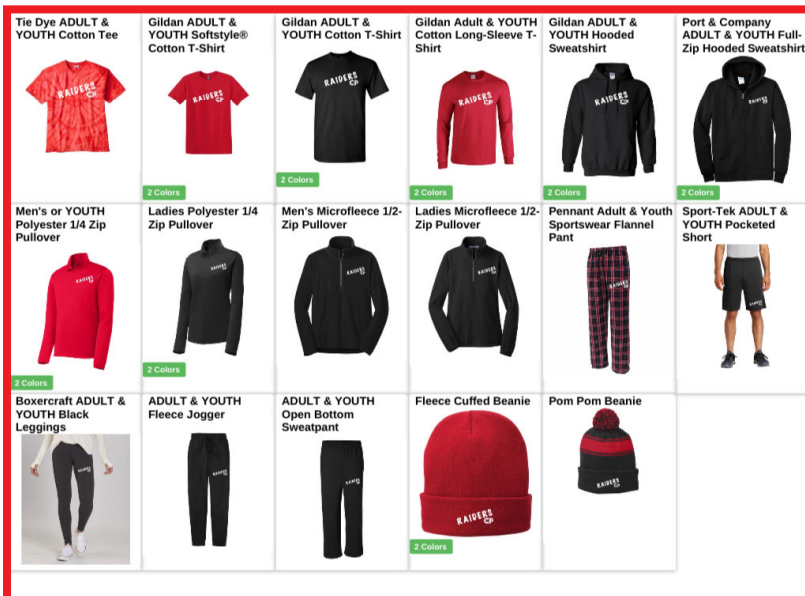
| Tie Dye ADULT & YOUTH Cotton Tee RAIDERS CP | Gildan ADULT & YOUTH Softstyle® Cotton T-Shirt RAIDERS CP 2 Colors | Gildan ADULT & YOUTH Cotton T-Shirt RAIDERS CP 2 Colors | Gildan Adult & YOUTH Cotton Long-Sleeve T-Shirt RAIDERS CP 2 Colors | Gildan ADULT & YOUTH Hooded Sweatshirt RAIDERS CP 2 Colors | Port & Company ADULT & YOUTH Full-Zip Hooded Sweatshirt 2 Colors |
|---|---|---|---|---|---|
| Men's or YOUTH Polyester 1/4 Zip Pullover RAIDERS CP 2 Colors | Ladies Polyester 1/4 Zip Pullover RAIDERS CP 2 Colors | Men's Microfleece 1/2-Zip Pullover RAIDERS CP | Ladies Microfleece 1/2-Zip Pullover RAIDERS CP | Pennant Adult & Youth Sportswear Flannel Pant RAIDERS CP | Sport-Tek ADULT & YOUTH Pocketed Short RAIDERS CP |
| Boxercraft ADULT & YOUTH Black Leggings RAIDERS CP | ADULT & YOUTH Fleece Jogger RAIDERS CP | ADULT & YOUTH Open Bottom Sweatpant RAIDERS CP | Fleece Cuffed Beanie RAIDERS CP 2 Colors | Pom Pom Beanie RAIDERS CP | |